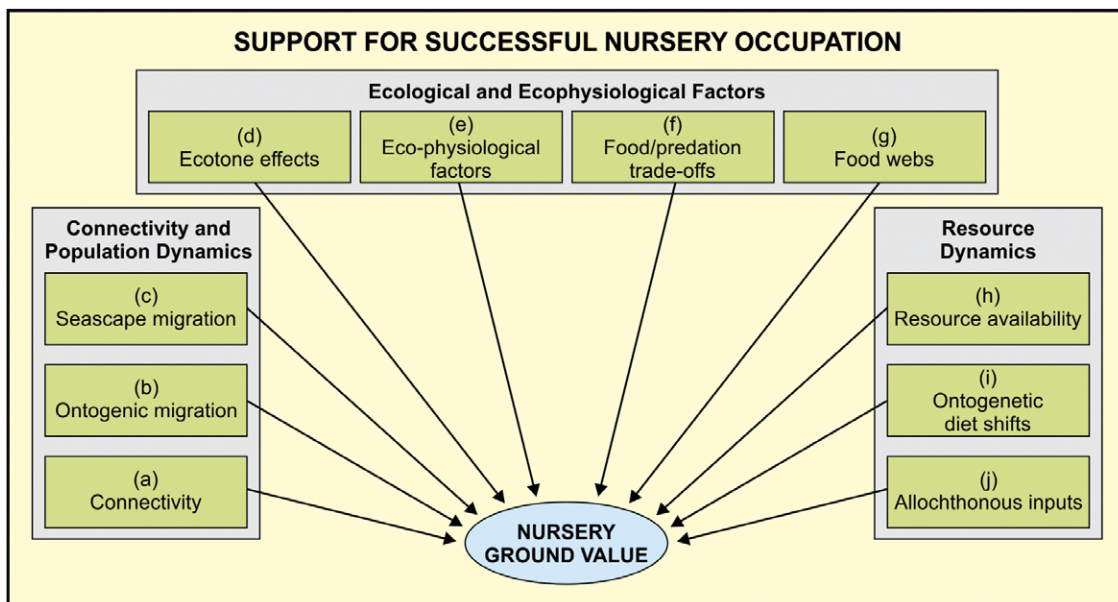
SUPPORT FOR SUCCESSFUL NURSERY OCCUPATION

Ecological and Ecophysiological Factors

(d)
Ecotone effects

(e)
Eco-physiological factors

(f)
Food/predation trade-offs

(g)
Food webs

Connectivity and Population Dynamics

(c)
Seascape migration

(b)
Ontogenic migration

(a)
Connectivity

Resource Dynamics

(h)
Resource availability

(i)
Ontogenetic diet shifts

(j)
Allochthonous inputs

NURSERY GROUND VALUE